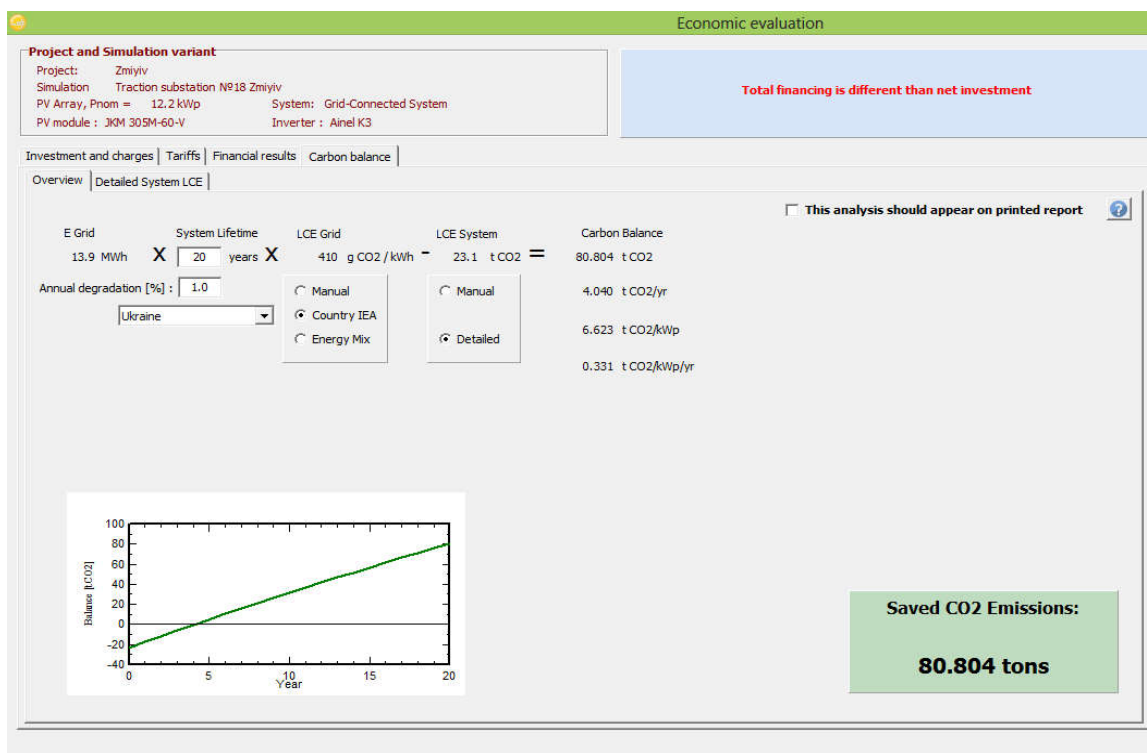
Economic evaluation

Project and Simulation variant
Project: Zmiyiv
Simulation Traction substation №18 Zmiyiv
PV Array, Pnom = 12.2 kWp
System: Grid-Connected System
PV module : JKM 305M-60-V
Inverter : Ainel K3

Total financing is different than net investment

Investment and charges | Tariffs | Financial results | Carbon balance

Overview | Detailed System LCE

This analysis should appear on printed report

E Grid
13.9 MWh X
System Lifetime
20 years X
LCE Grid
410 g CO2 / kWh -
LCE System
23.1 t CO2 =
Carbon Balance
80.804 t CO2
4.040 t CO2/yr
6.623 t CO2/kWp
0.331 t CO2/kWp/yr

Annual degradation [%] : 1.0
Ukraine

Manual
Country IEA
Energy Mix

Manual
Detailed

100
80
60
40
20
0
-20
-40
Balance [tCO2]
0
5
10
15
20
Year

Saved CO2 Emissions:
80.804 tons